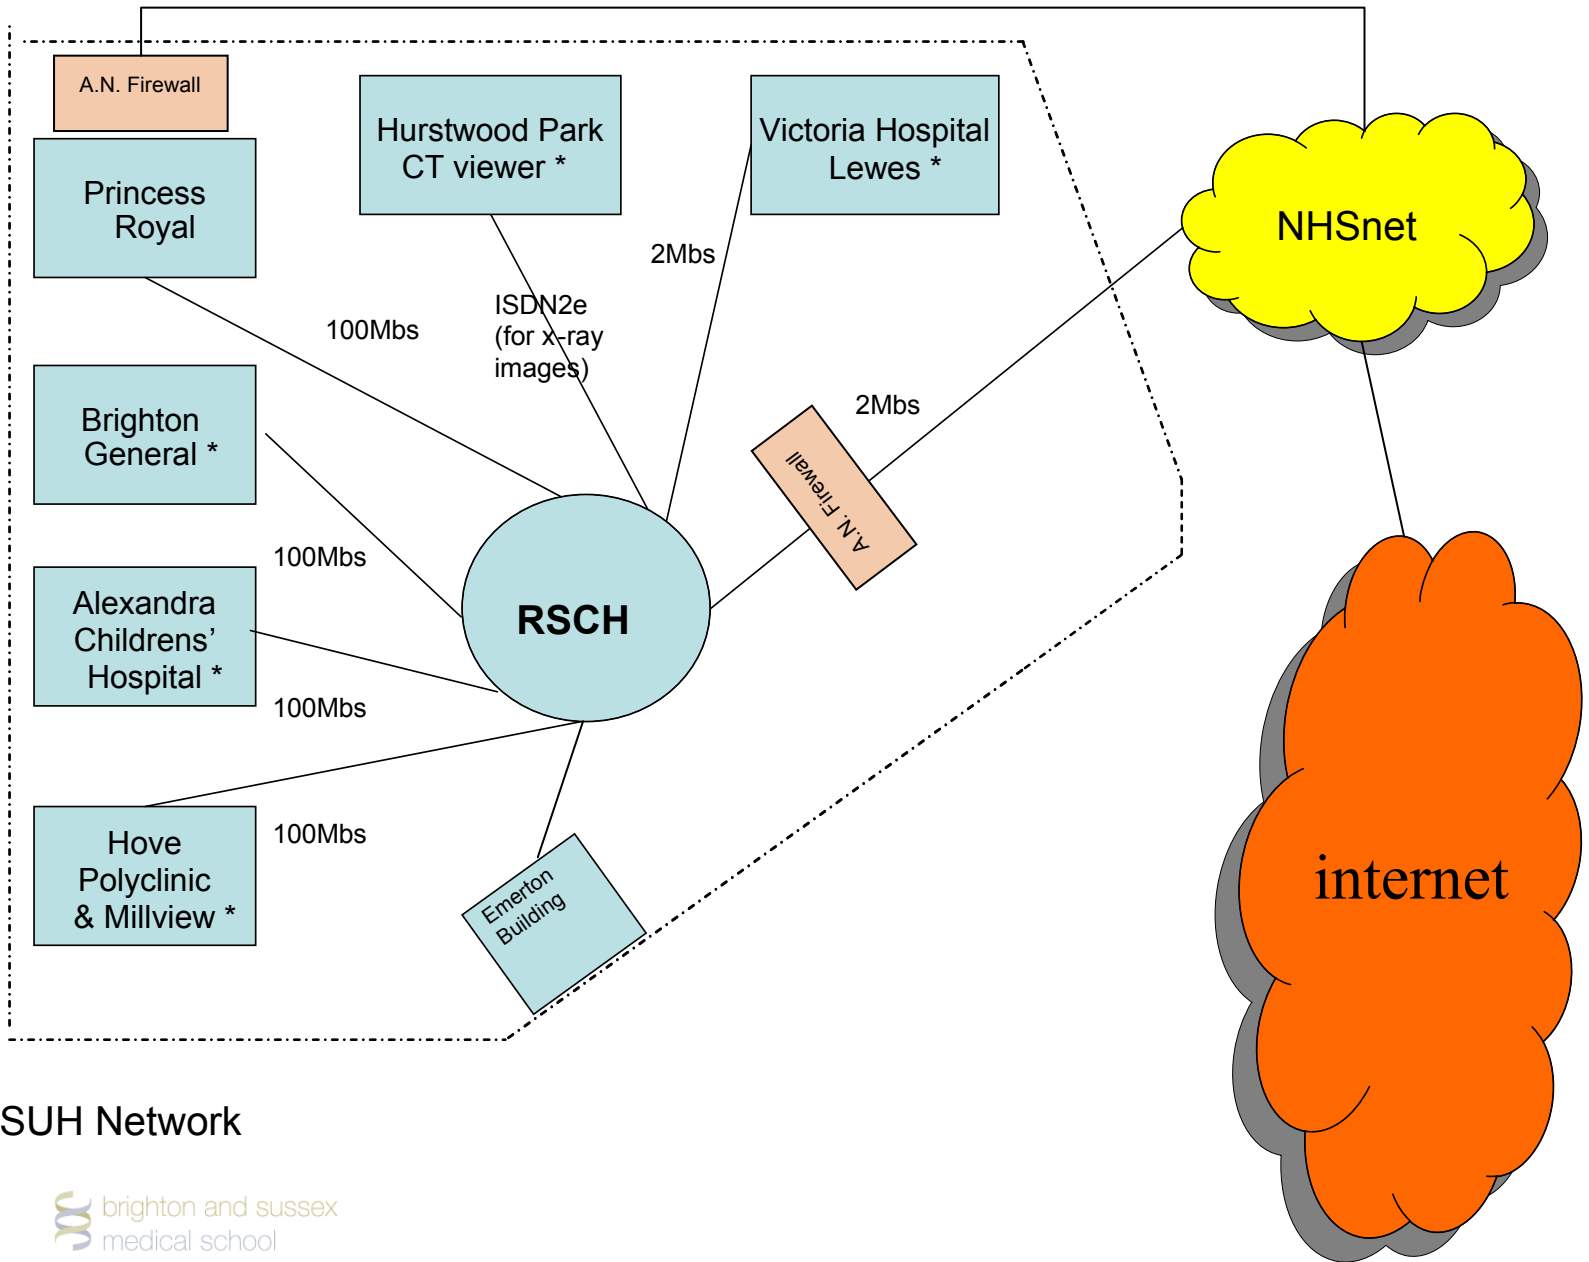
A.N. Firewall

Hurstwood Park CT viewer *

Victoria Hospital Lewes *

NHSnet

Princess Royal

100Mbs

ISDN2e (for x-ray images)

2Mbs

Brighton General *

2Mbs

A.N. Firewall

100Mbs

Alexandra Childrens' Hospital *

RSCH

100Mbs

Hove Polyclinic & Millview *

100Mbs

Emerton Building

internet

SUH Network

brighton and sussex medical school